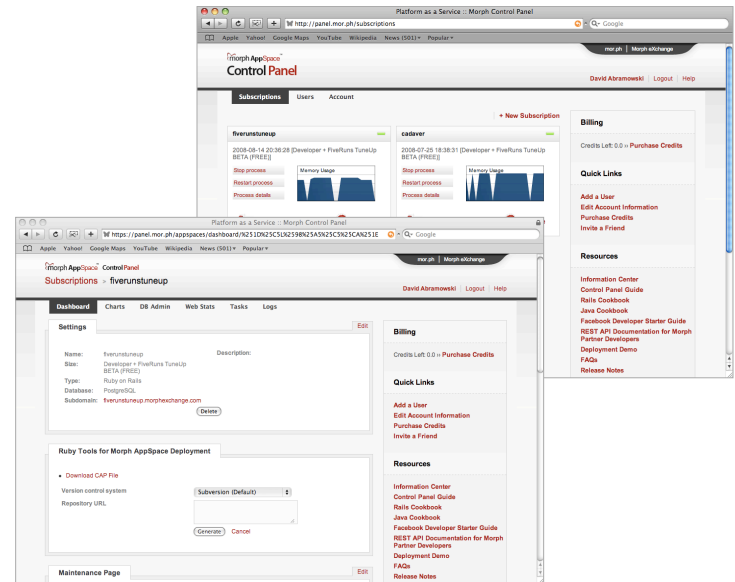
Platform as a Service :: Morph Control Panel

http://panel.mor.ph/subscriptions

Google

Apple Yahoo! Google Maps YouTube Wikipedia News (501) Popular

mor.ph | Morph eXchange

Morph AppSpace
Control Panel

David Abramowski | Logout | Help

Subscriptions Users Account

+ New Subscription

fiverunstuneup

2008-08-14 20:36:28 [Developer + FiveRuns TuneUp BETA (FREE)]

Stop process
Restart process
Process details

Memory Usage

cadaver

2008-07-25 18:38:31 [Developer + FiveRuns TuneUp BETA (FREE)]

Stop process
Restart process
Process details

Memory Usage

Billing

Credits Left: 0.0 » Purchase Credits

Quick Links

Add a User
Edit Account Information
Purchase Credits
Invite a Friend

Resources

Information Center
Control Panel Guide
Rails Cookbook
Java Cookbook
Facebook Developer Starter Guide
REST API Documentation for Morph Partner Developers
Deployment Demo
FAQs
Release Notes

Platform as a Service :: Morph Control Panel

https://panel.mor.ph/appspaces/dashboard/%251D%25C5%25598%25A5%25C5%25CA%251E

Google

Apple Yahoo! Google Maps YouTube Wikipedia News (501) Popular

mor.ph | Morph eXchange

Morph AppSpace Control Panel

Subscriptions » fiverunstuneup

David Abramowski | Logout | Help

Dashboard Charts DB Admin Web Stats Tasks Logs

Settings

Edit

Name: fiverunstuneup
Size: Developer + FiveRuns TuneUp BETA (FREE)
Type: Ruby on Rails
Database: PostgreSQL
Subdomain: fiverunstuneup.morphexchange.com

Description:

Delete

Ruby Tools for Morph AppSpace Deployment

Download CAP File

Version control system
Subversion (Default)

Repository URL

Generate Cancel

Maintenance Page

Edit

Billing

Credits Left: 0.0 » Purchase Credits

Quick Links

Add a User
Edit Account Information
Purchase Credits
Invite a Friend

Resources

Information Center
Control Panel Guide
Rails Cookbook
Java Cookbook
Facebook Developer Starter Guide
REST API Documentation for Morph Partner Developers
Deployment Demo
FAQs
Release Notes